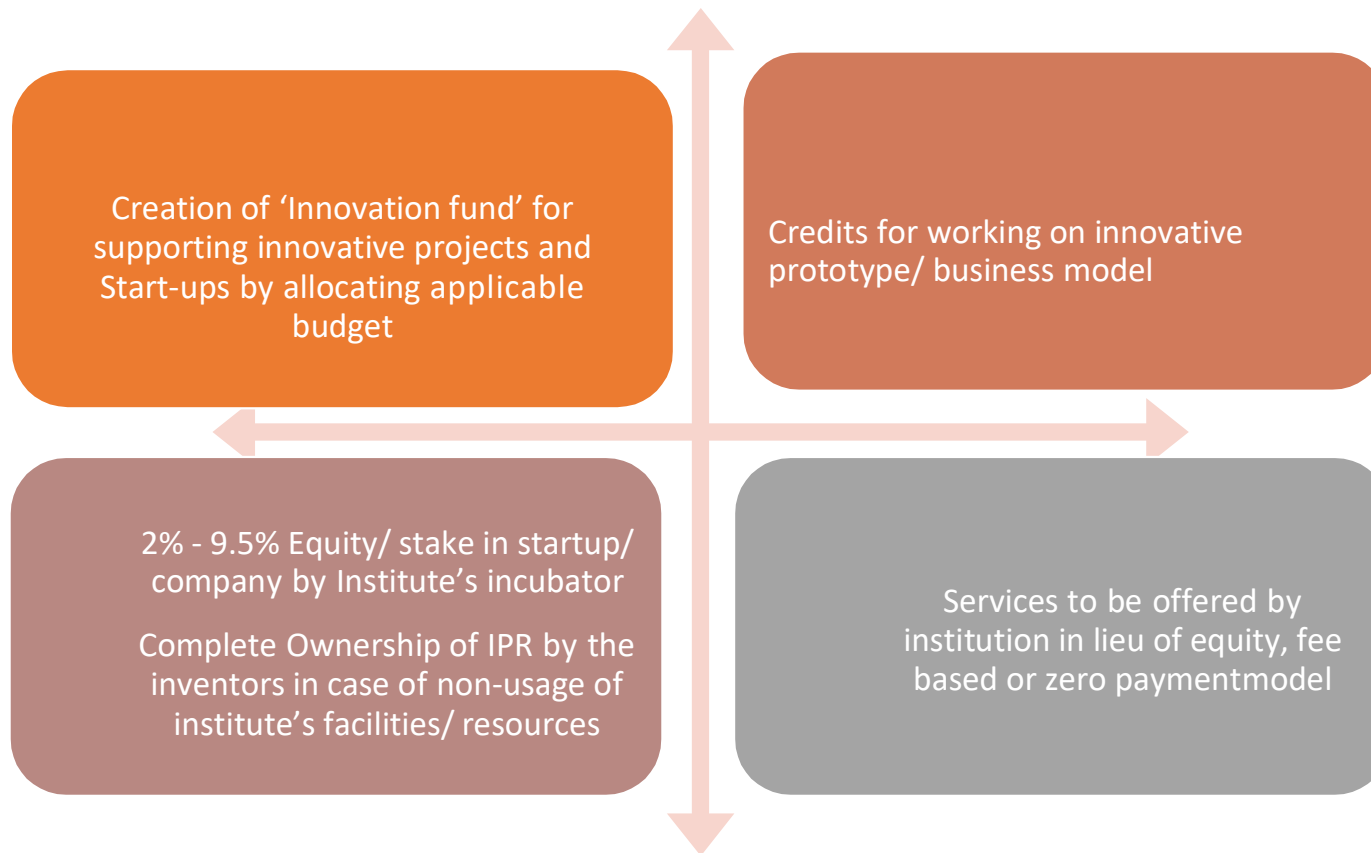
Creation of ‘Innovation fund’ for supporting innovative projects and Start-ups by allocating applicable budget

Credits for working on innovative prototype/ business model

2% - 9.5% Equity/ stake in startup/ company by Institute’s incubator

Complete Ownership of IPR by the inventors in case of non-usage of institute’s facilities/ resources

Services to be offered by institution in lieu of equity, fee based or zero paymentmodel